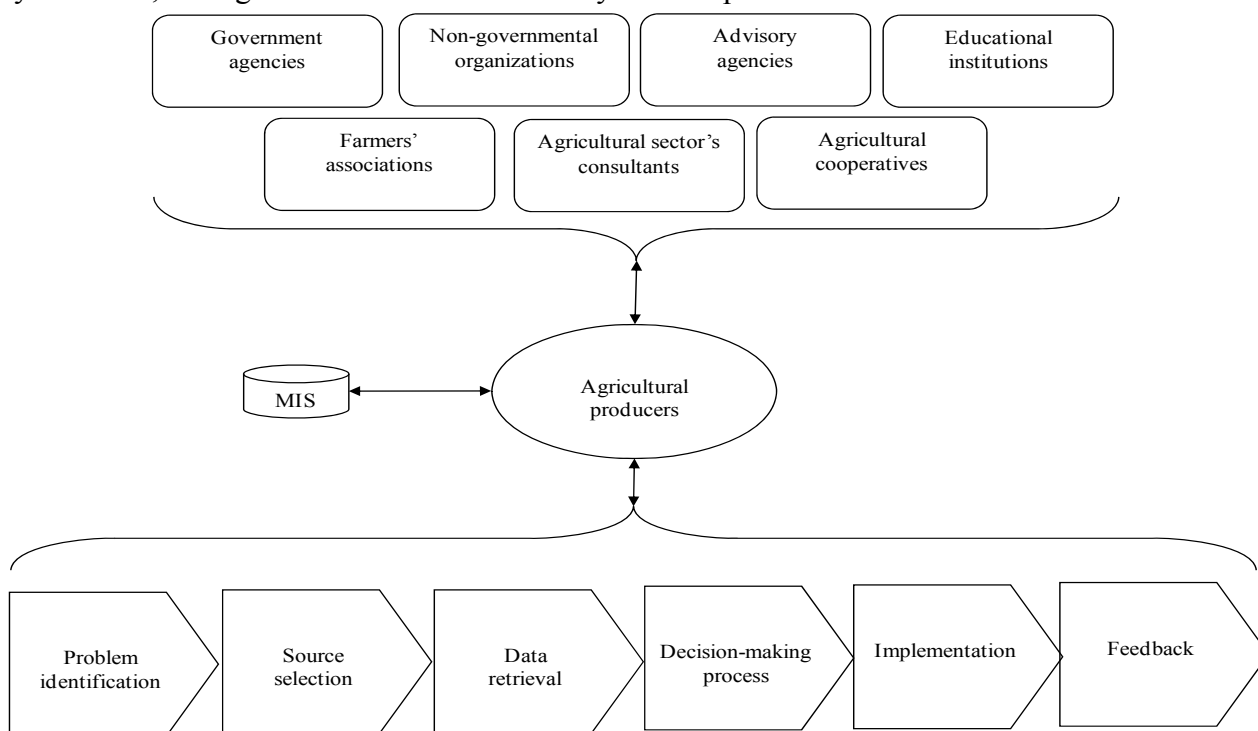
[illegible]

Government agencies

Non-governmental organizations

Advisory agencies

Educational institutions

Farmers' associations

Agricultural sector's consultants

Agricultural cooperatives

MIS

Agricultural producers

Problem identification

Source selection

Data retrieval

Decision-making process

Implementation

Feedback